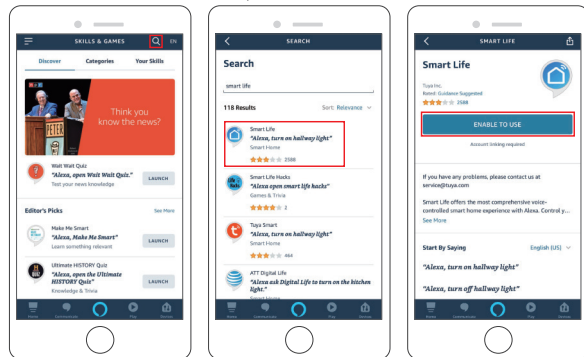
SKILLS & GAMES EN

Discover Categories Your Skills

PETER

Think you know the news?

Wait Wait Quiz
"Alexa, open Wait Wait Quiz."
Test your news knowledge
LAUNCH

Editor's Picks See More

Make Me Smart
"Alexa, Make Me Smart"
Learn something relevant
LAUNCH

Ultimate HISTORY Quiz
"Alexa, open the Ultimate HISTORY Quiz"
Knowledge & Trivia
LAUNCH

Home Communicate Play Devices

SEARCH

Search

smart life

118 Results Sort: Relevance

Smart Life
"Alexa, turn on hallway light"
Smart Home
2588

Smart Life Hacks
"Alexa open smart life hacks"
Games & Trivia
2

Tuya Smart
"Alexa, turn on hallway light"
Smart Home
464

ATT Digital Life
"Alexa ask Digital Life to turn on the kitchen light"
Smart Home

Home Communicate Play Devices

SMART LIFE

Smart Life

Tuya Inc.
Rated: Guidance Suggested
2588

ENABLE TO USE

Account linking required

If you have any problems, please contact us at service@tuya.com

Smart Life offers the most comprehensive voice-controlled smart home experience with Alexa. Control y...
See More

Start By Saying English (US)

"Alexa, turn on hallway light"

"Alexa, turn off hallway light"

Home Communicate Play Devices